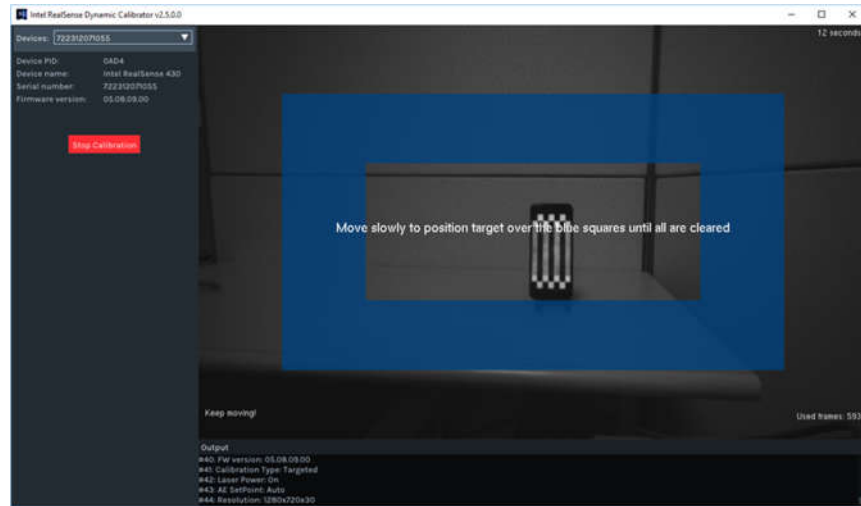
Intel RealSense Dynamic Calibrator v2.5.0.0

Devices: 722312071055

Device PID: 0AD4
Device name: Intel RealSense 430
Serial number: 722312071055
Firmware version: 05.08.09.00

Stop Calibration

12 seconds

Move slowly to position target over the blue squares until all are cleared

Keep moving!

Used frames: 593

Output
#40: FW version: 05.08.09.00
#41: Calibration Type: Targeted
#42: Laser Power: On
#43: AE SetPoint: Auto
#44: Resolution: 1280x720x30